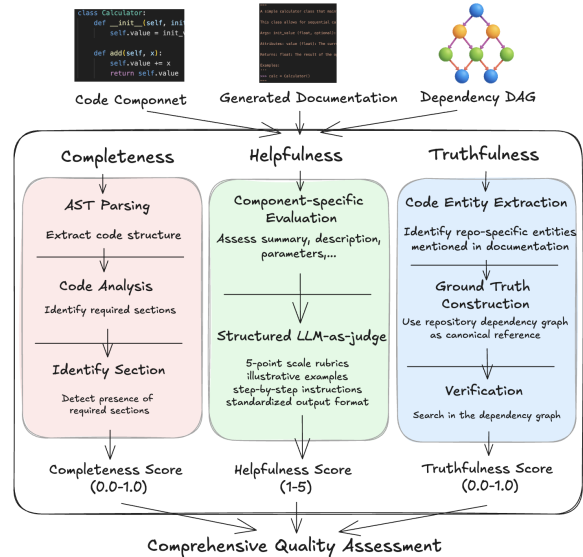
class Calculator:
def __init__(self, init
self.value = init_

def add(self, x):
self.value += x
return self.value

Code Componnet

Generated Documentation

Dependency DAG

Completeness

Helpfulness

Truthfulness

AST Parsing

Extract code structure

Code Analysis

Identify required sections

Identify Section

Detect presence of required sections

Component-specific Evaluation

Assess summary, description, parameters,...

Structured LLM-as-judge

5-point scale rubrics
illustrative examples
step-by-step instructions
standardized output format

Code Entity Extraction

Identify repo-specific entities mentioned in documentation

Ground Truth Construction

Use repository dependency graph as canonical reference

Verification

Search in the dependency graph

Completeness Score
(0.0-1.0)

Helpfulness Score
(1-5)

Truthfulness Score
(0.0-1.0)

Comprehensive Quality Assessment